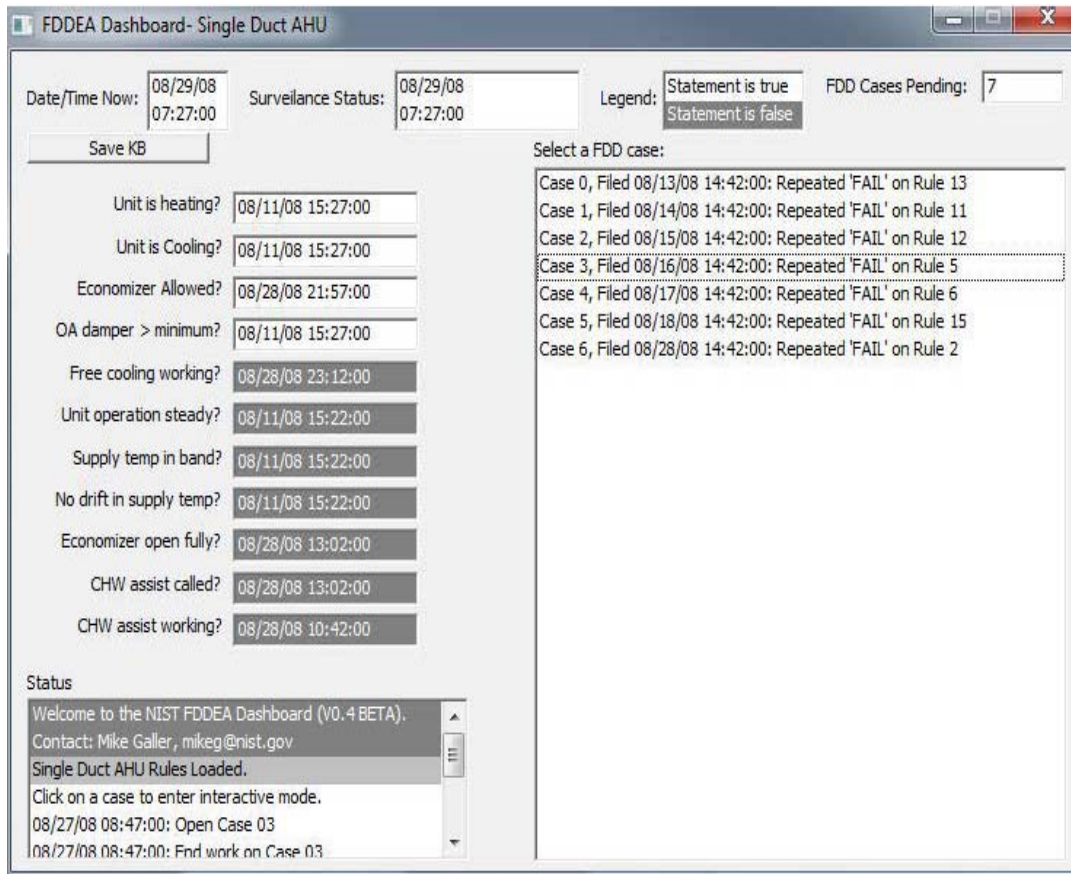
FDDEA Dashboard- Single Duct AHU

Date/Time Now: 08/29/08 07:27:00

Surveilance Status: 08/29/08 07:27:00

Legend: Statement is true Statement is false

FDD Cases Pending: 7

Save KB

Select a FDD case:

Unit is heating? 08/11/08 15:27:00

Unit is Cooling? 08/11/08 15:27:00

Economizer Allowed? 08/28/08 21:57:00

OA damper > minimum? 08/11/08 15:27:00

Free cooling working? 08/28/08 23:12:00

Unit operation steady? 08/11/08 15:22:00

Supply temp in band? 08/11/08 15:22:00

No drift in supply temp? 08/11/08 15:22:00

Economizer open fully? 08/28/08 13:02:00

CHW assist called? 08/28/08 13:02:00

CHW assist working? 08/28/08 10:42:00

Case 0, Filed 08/13/08 14:42:00: Repeated 'FAIL' on Rule 13
Case 1, Filed 08/14/08 14:42:00: Repeated 'FAIL' on Rule 11
Case 2, Filed 08/15/08 14:42:00: Repeated 'FAIL' on Rule 12
Case 3, Filed 08/16/08 14:42:00: Repeated 'FAIL' on Rule 5
Case 4, Filed 08/17/08 14:42:00: Repeated 'FAIL' on Rule 6
Case 5, Filed 08/18/08 14:42:00: Repeated 'FAIL' on Rule 15
Case 6, Filed 08/28/08 14:42:00: Repeated 'FAIL' on Rule 2

Status

Welcome to the NIST FDDEA Dashboard (V0.4 BETA).
Contact: Mike Galler, mikeg@nist.gov
Single Duct AHU Rules Loaded.
Click on a case to enter interactive mode.
08/27/08 08:47:00: Open Case 03
08/27/08 08:47:00: End work on Case 03